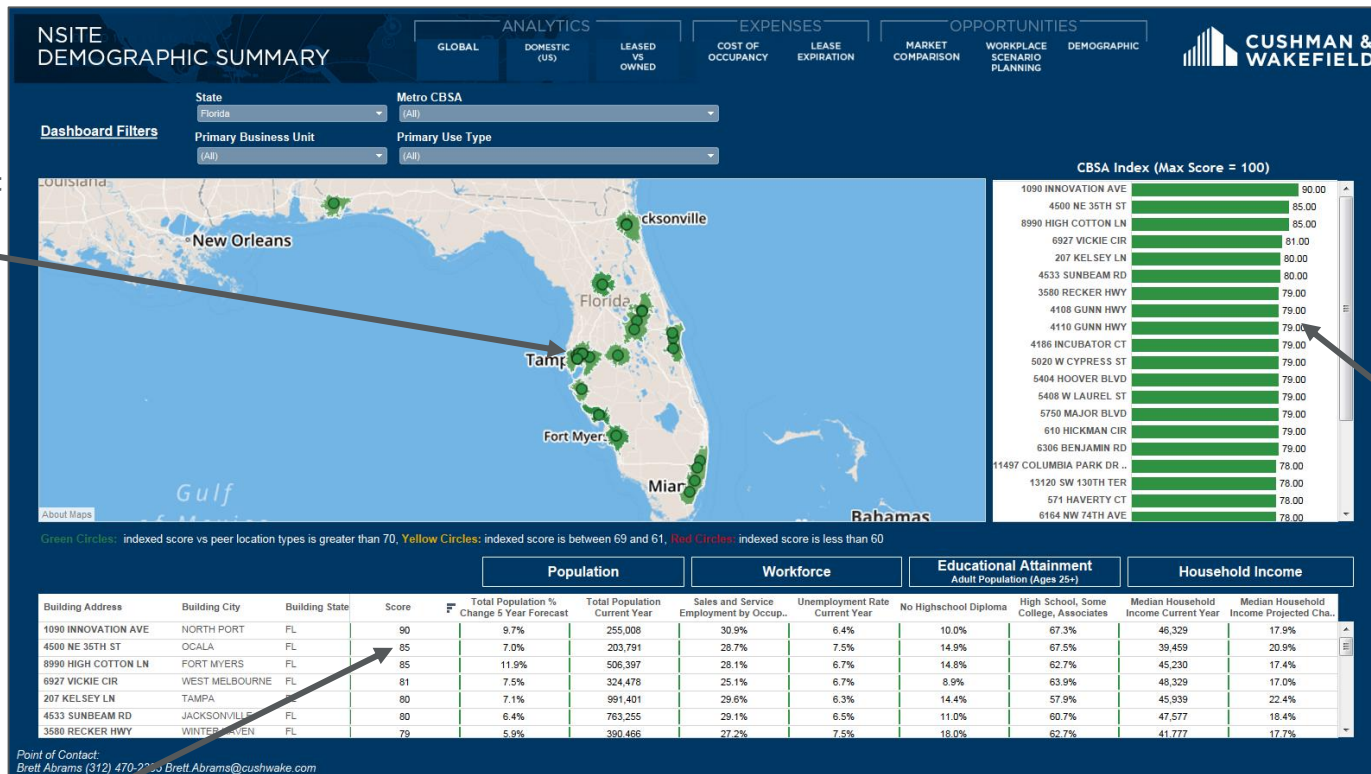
NSITE
DEMOGRAPHIC SUMMARY

ANALYTICS
GLOBAL
DOMESTIC (US)
LEASED VS OWNED

EXPENSES
COST OF OCCUPANCY
LEASE EXPIRATION

OPPORTUNITIES
MARKET COMPARISON
WORKPLACE SCENARIO PLANNING
DEMOGRAPHIC

CUSHMAN & WAKEFIELD

Dashboard Filters

State
Florida
Primary Business Unit
(All)
Metro CBSA
(All)
Primary Use Type
(All)

Louisiana
New Orleans
Jacksonville
Florida
Tampa
Fort Myers
Gulf
Miami
Bahamas
About Maps

CBSA Index (Max Score = 100)

| | |
|---|---|
| 1090 INNOVATION AVE | 90.00 |
| 4500 NE 35TH ST | 85.00 |
| 8990 HIGH COTTON LN | 85.00 |
| 6927 VICKIE CIR | 81.00 |
| 207 KELSEY LN | 80.00 |
| 4533 SUNBEAM RD | 80.00 |
| 3580 RECKER HWY | 79.00 |
| 4108 GUNN HWY | 79.00 |
| 4110 GUNN HWY | 79.00 |
| 4186 INCUBATOR CT | 79.00 |
| 5020 W CYPRESS ST | 79.00 |
| 5404 HOOVER BLVD | 79.00 |
| 5408 W LAUREL ST | 79.00 |
| 5750 MAJOR BLVD | 79.00 |
| 610 HICKMAN CIR | 79.00 |
| 6306 BENJAMIN RD | 79.00 |
| 11497 COLUMBIA PARK DR .. | 78.00 |
| 13120 SW 130TH TER | 78.00 |
| 571 HAVERTY CT | 78.00 |
| 6164 NW 74TH AVE | 78.00 |

Green Circles: indexed score vs peer location types is greater than 70, Yellow Circles: indexed score is between 69 and 61, Red Circles: indexed score is less than 60

Population
Workforce
Educational Attainment
Adult Population (Ages 25+)
Household Income

| Building Address | Building City | Building State | Score | Total Population % Change 5 Year Forecast | Total Population Current Year | Sales and Service Employment by Occup.. | Unemployment Rate Current Year | No Highschool Diploma | High School, Some College, Associates | Median Household Income Current Year | Median Household Income Projected Cha.. |
|---|---|---|---|---|---|---|---|---|---|---|---|
| 1090 INNOVATION AVE | NORTH PORT | FL | 90 | 9.7% | 255,008 | 30.9% | 6.4% | 10.0% | 67.3% | 46,329 | 17.9% |
| 4500 NE 35TH ST | OCALA | FL | 85 | 7.0% | 203,791 | 28.7% | 7.5% | 14.9% | 67.5% | 39,459 | 20.9% |
| 8990 HIGH COTTON LN | FORT MYERS | FL | 85 | 11.9% | 506,397 | 28.1% | 6.7% | 14.8% | 62.7% | 45,230 | 17.4% |
| 6927 VICKIE CIR | WEST MELBOURNE | FL | 81 | 7.5% | 324,478 | 25.1% | 6.7% | 8.9% | 63.9% | 48,329 | 17.0% |
| 207 KELSEY LN | TAMPA | FL | 80 | 7.1% | 991,401 | 29.6% | 6.3% | 14.4% | 57.9% | 45,939 | 22.4% |
| 4533 SUNBEAM RD | JACKSONVILLE | FL | 80 | 6.4% | 763,255 | 29.1% | 6.5% | 11.0% | 60.7% | 47,577 | 18.4% |
| 3580 RECKER HWY | WINTER HAVEN | FL | 79 | 5.9% | 390,466 | 27.2% | 7.5% | 18.0% | 62.7% | 41,777 | 17.7% |

Point of Contact:
Brett Abrams (312) 470-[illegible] Brett.Abrams@cushwake.com